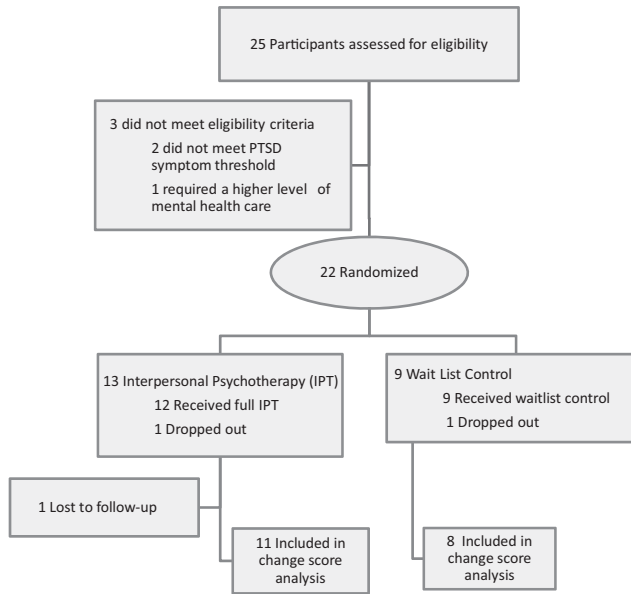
25 Participants assessed for eligibility

3 did not meet eligibility criteria
2 did not meet PTSD symptom threshold
1 required a higher level of mental health care

22 Randomized

13 Interpersonal Psychotherapy (IPT)
12 Received full IPT
1 Dropped out

9 Wait List Control
9 Received waitlist control
1 Dropped out

1 Lost to follow-up

11 Included in change score analysis

8 Included in change score analysis